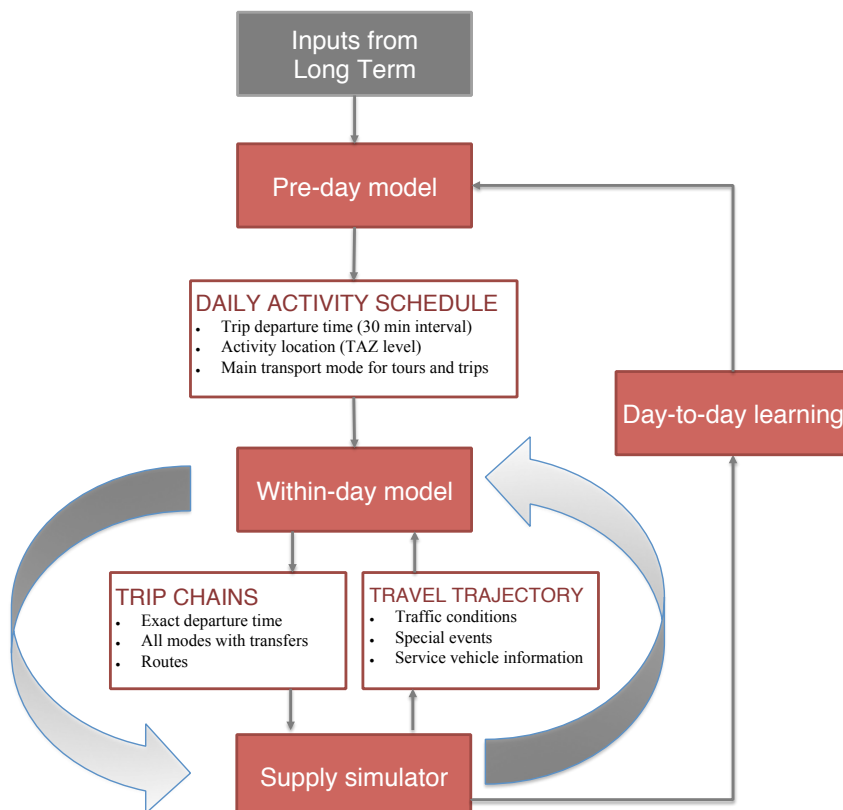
Inputs from Long Term

Pre-day model

DAILY ACTIVITY SCHEDULE
- Trip departure time (30 min interval)
- Activity location (TAZ level)
- Main transport mode for tours and trips

Day-to-day learning

Within-day model

TRIP CHAINS
- Exact departure time
- All modes with transfers
- Routes

TRAVEL TRAJECTORY
- Traffic conditions
- Special events
- Service vehicle information

Supply simulator